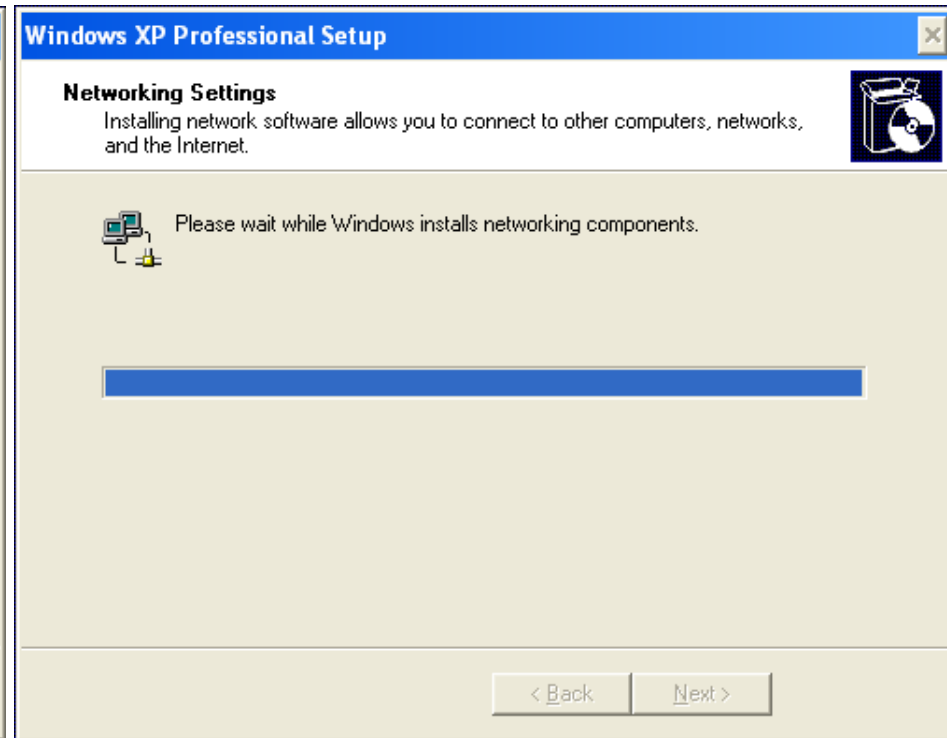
Windows XP Professional Setup

Networking Settings
Installing network software allows you to connect to other computers, networks, and the Internet.

Please wait while Windows installs networking components.

< Back
Next >